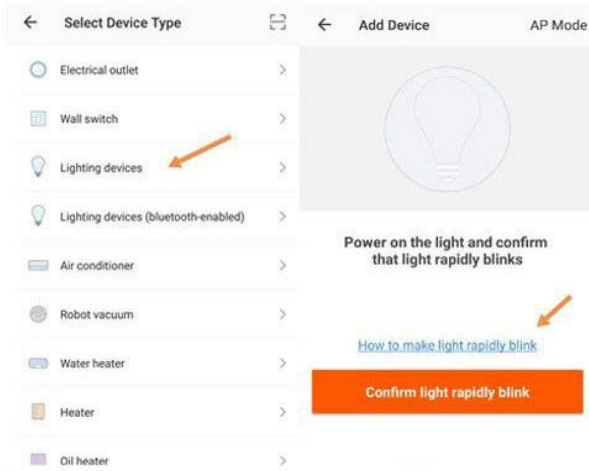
←
Select Device Type

Electrical outlet >

Wall switch >

Lighting devices >

Lighting devices (bluetooth-enabled) >

Air conditioner >

Robot vacuum >

Water heater >

Heater >

Oil heater >

←
Add Device
AP Mode

Power on the light and confirm that light rapidly blinks

How to make light rapidly blink

Confirm light rapidly blink